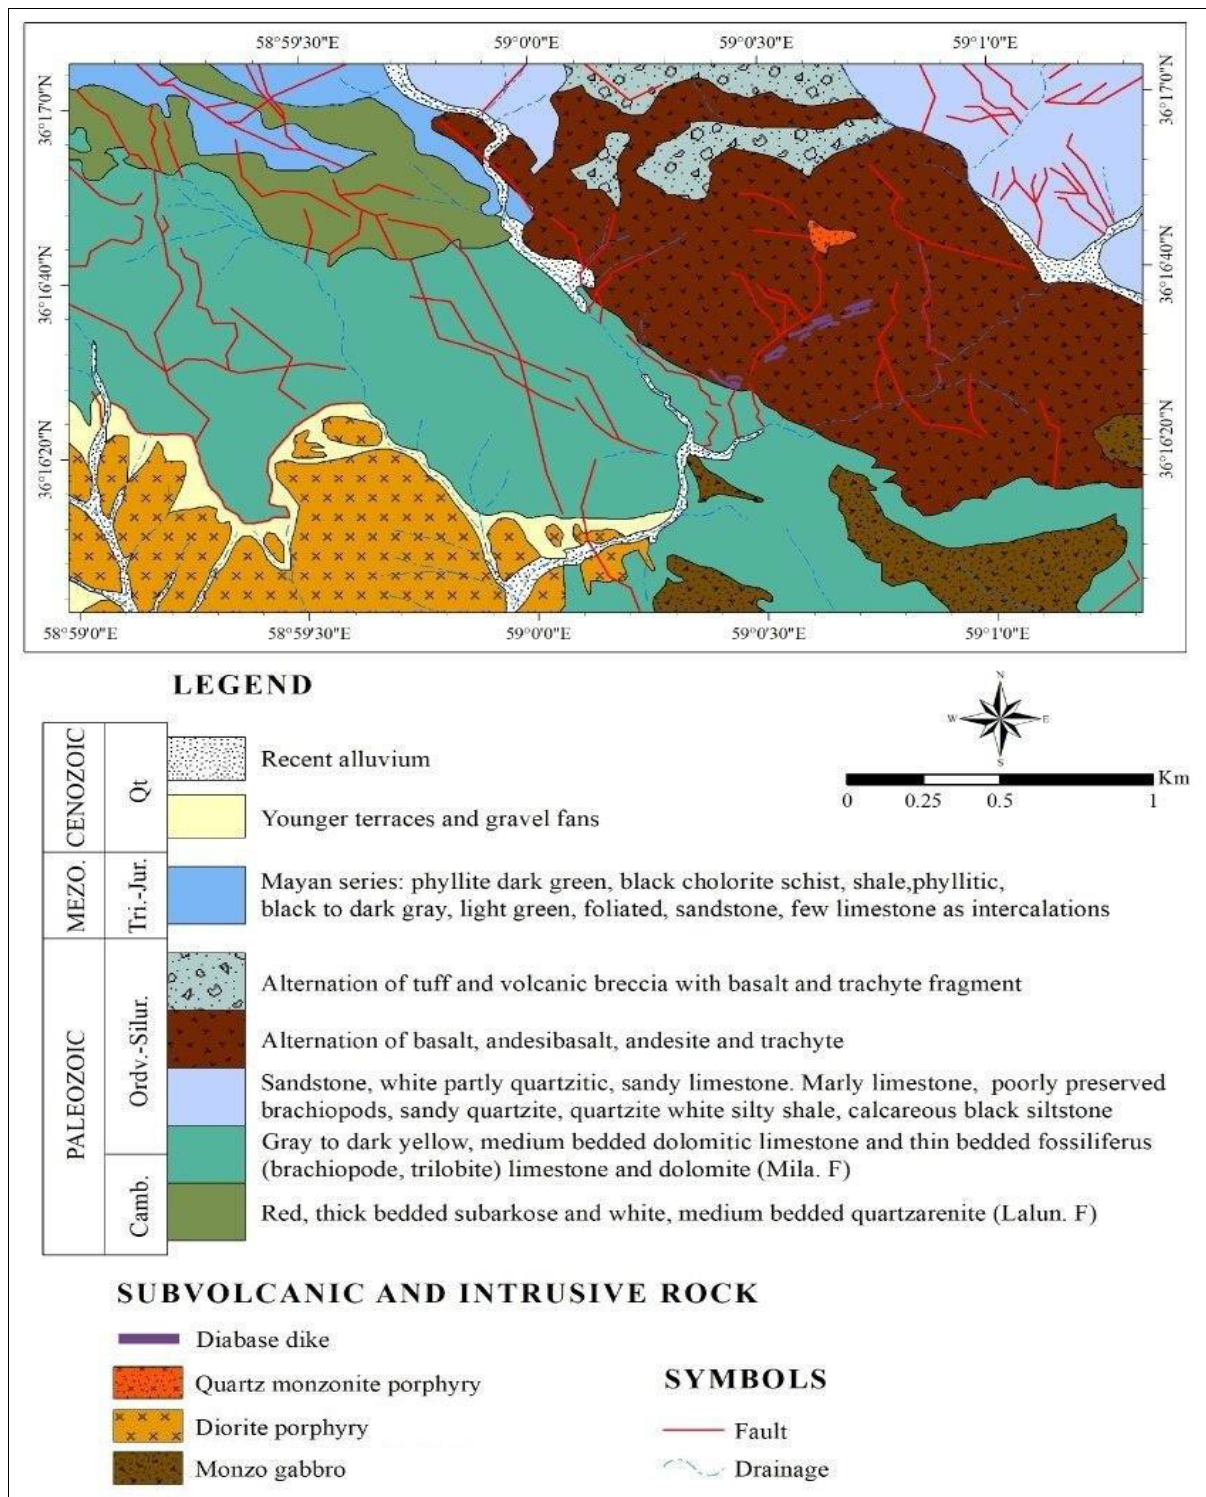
58°59'30"E 59°0'0"E 59°0'30"E 59°1'0"E

36°17'0"N 36°16'40"N 36°16'20"N

36°17'0"N 36°16'40"N 36°16'20"N

58°59'0"E 58°59'30"E 59°0'0"E 59°0'30"E 59°1'0"E

LEGEND

N W E S

0 0.25 0.5 1 Km

| | | | |
|---|---|---|---|
| CENOZOIC | Qt | | Recent alluvium |
| | | | Younger terraces and gravel fans |
| MEZO. | Tri.-Jur. | | Mayan series: phyllite dark green, black cholorite schist, shale,phyllitic, black to dark gray, light green, foliated, sandstone, few limestone as intercalations |
| PALEOZOIC | Ordv.-Silur. | | Alternation of tuff and volcanic breccia with basalt and trachyte fragment |
| | | | Alternation of basalt, andesibasalt, andesite and trachyte |
| | | | Sandstone, white partly quartzitic, sandy limestone. Marly limestone, poorly preserved brachiopods, sandy quartzite, quartzite white silty shale, calcareous black siltstone |
| | Camb. | | Gray to dark yellow, medium bedded dolomitic limestone and thin bedded fossiliferus (brachiopode, trilobite) limestone and dolomite (Mila. F) |
| | | | Red, thick bedded subarkose and white, medium bedded quartzarenite (Lalun. F) |

SUBVOLCANIC AND INTRUSIVE ROCK

Diabase dike

Quartz monzonite porphyry

Diorite porphyry

Monzo gabbro

SYMBOLS

Fault

Drainage